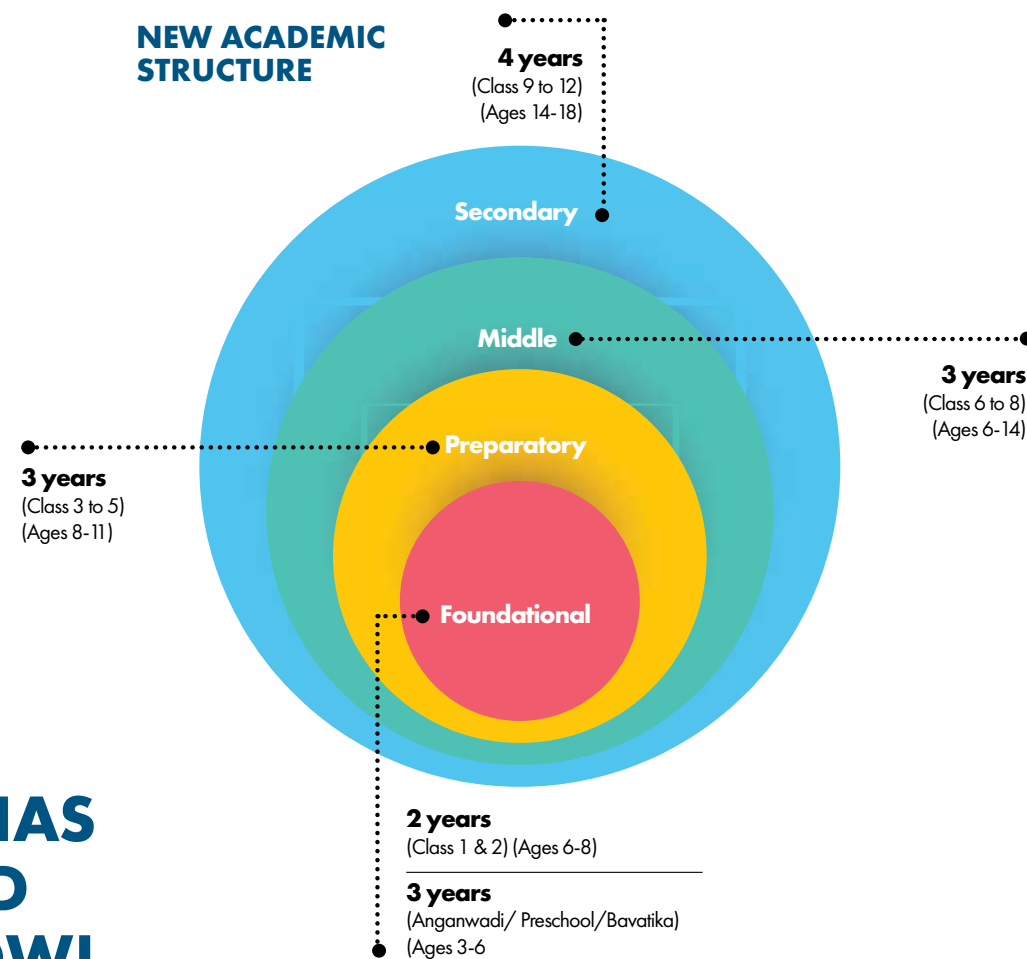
NEW ACADEMIC STRUCTURE

4 years
(Class 9 to 12)
(Ages 14-18)

Secondary

Middle

3 years
(Class 6 to 8)
(Ages 6-14)

Preparatory

3 years
(Class 3 to 5)
(Ages 8-11)

Foundational

IAS
D
AWI

2 years
(Class 1 & 2) (Ages 6-8)

3 years
(Anganwadi/ Preschool/Bavatika)
(Ages 3-6